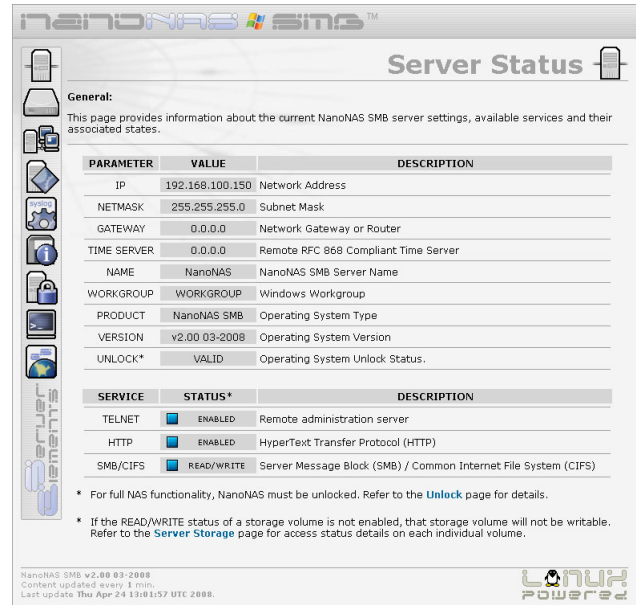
NanoNAS SMB™

Server Status

General:

This page provides information about the current NanoNAS SMB server settings, available services and their associated states.

| PARAMETER | VALUE | DESCRIPTION |
|---|---|---|
| IP | 192.168.100.150 | Network Address |
| NETMASK | 255.255.255.0 | Subnet Mask |
| GATEWAY | 0.0.0.0 | Network Gateway or Router |
| TIME SERVER | 0.0.0.0 | Remote RFC 868 Compliant Time Server |
| NAME | NanoNAS | NanoNAS SMB Server Name |
| WORKGROUP | WORKGROUP | Windows Workgroup |
| PRODUCT | NanoNAS SMB | Operating System Type |
| VERSION | v2.00 03-2008 | Operating System Version |
| UNLOCK* | VALID | Operating System Unlock Status. |

| SERVICE | STATUS* | DESCRIPTION |
|---|---|---|
| TELNET | ENABLED | Remote administration server |
| HTTP | ENABLED | HyperText Transfer Protocol (HTTP) |
| SMB/CIFS | READ/WRITE | Server Message Block (SMB) / Common Internet File System (CIFS) |

* For full NAS functionality, NanoNAS must be unlocked. Refer to the Unlock page for details.

* If the READ/WRITE status of a storage volume is not enabled, that storage volume will not be writable. Refer to the Server Storage page for access status details on each individual volume.

syslog

Server Elements

NanoNAS SMB v2.00 03-2008
Content updated every 1 min.
Last update Thu Apr 24 13:01:57 UTC 2008.

LINUX POWERED